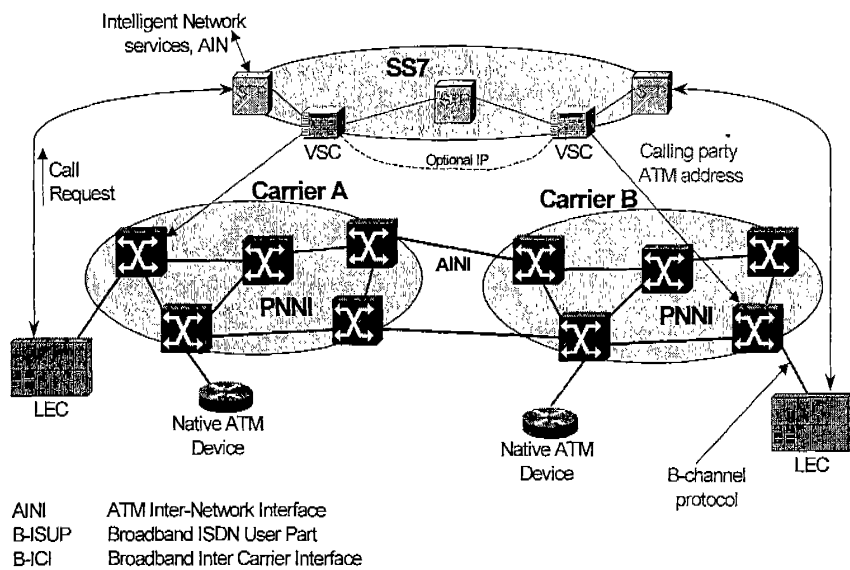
Intelligent Network services, AIN

SS7

STP

SCP

STP

VSC

Optional IP

VSC

Call Request

Calling party ATM address

Carrier A

Carrier B

AINI

PNNI

PNNI

LEC

Native ATM Device

Native ATM Device

B-channel protocol

LEC

AINI ATM Inter-Network Interface
B-ISUP Broadband ISDN User Part
B-ICI Broadband Inter Carrier Interface